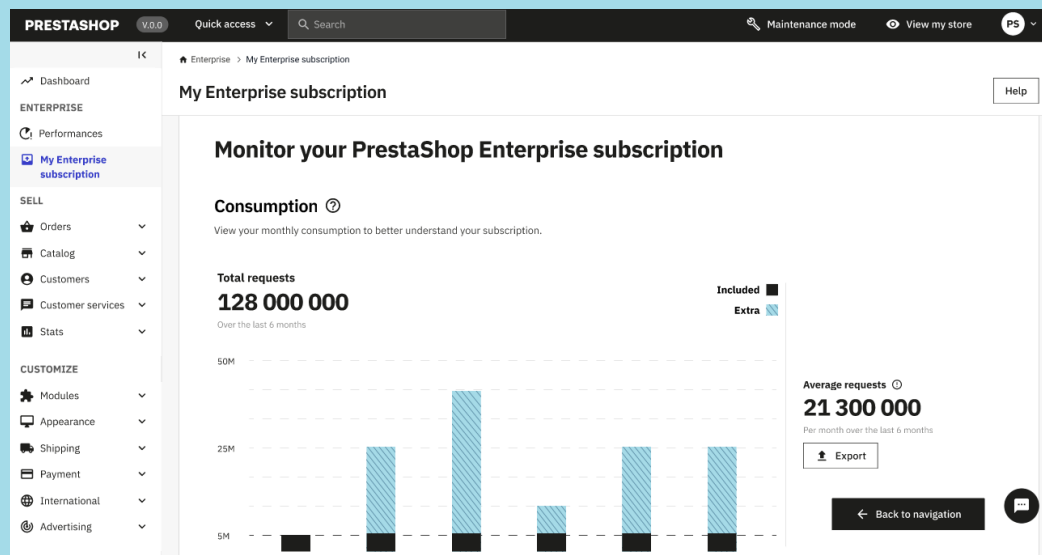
PRESTASHOP V.0.0 Quick access Search Maintenance mode View my store PS

Dashboard
ENTERPRISE
Performances
My Enterprise subscription
SELL
Orders
Catalog
Customers
Customer services
Stats
CUSTOMIZE
Modules
Appearance
Shipping
Payment
International
Advertising

Enterprise > My Enterprise subscription

My Enterprise subscription

Help

Monitor your PrestaShop Enterprise subscription

Consumption

View your monthly consumption to better understand your subscription.

Total requests
128 000 000
Over the last 6 months

Included
Extra

50M
25M
5M

Average requests
21 300 000
Per month over the last 6 months

Export

Back to navigation